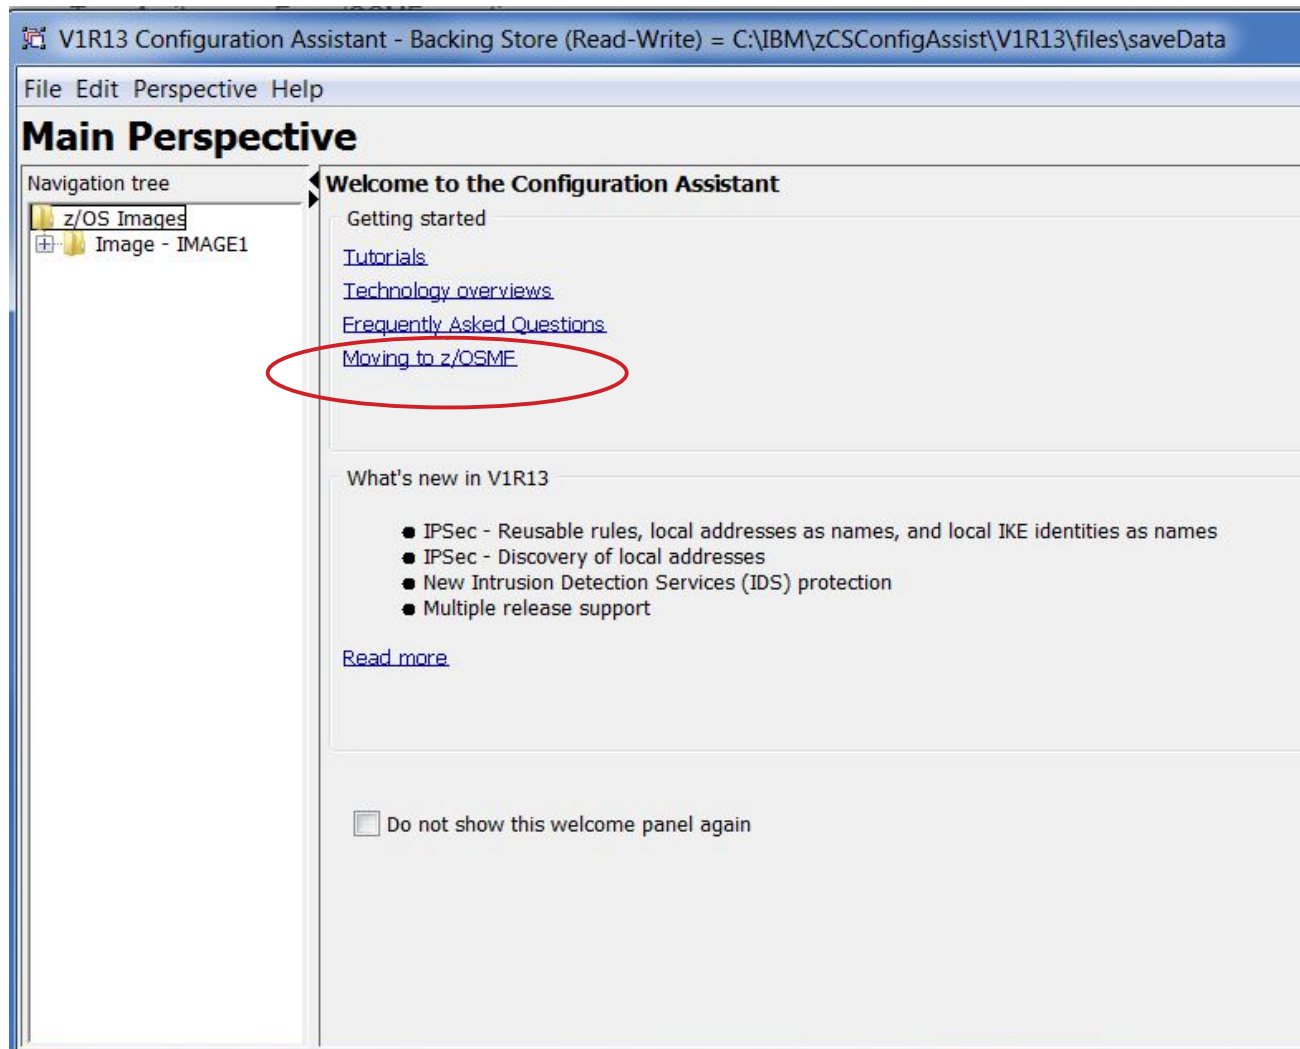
V1R13 Configuration Assistant - Backing Store (Read-Write) = C:\IBM\zCSConfigAssist\V1R13\files\saveData

File Edit Perspective Help

Main Perspective

Navigation tree

z/OS Images
Image - IMAGE1

Welcome to the Configuration Assistant

Getting started

Tutorials

Technology overviews

Frequently Asked Questions

Moving to z/OSMF

What's new in V1R13

- IPSec - Reusable rules, local addresses as names, and local IKE identities as names
- IPSec - Discovery of local addresses
- New Intrusion Detection Services (IDS) protection
- Multiple release support

Read more

Do not show this welcome panel again